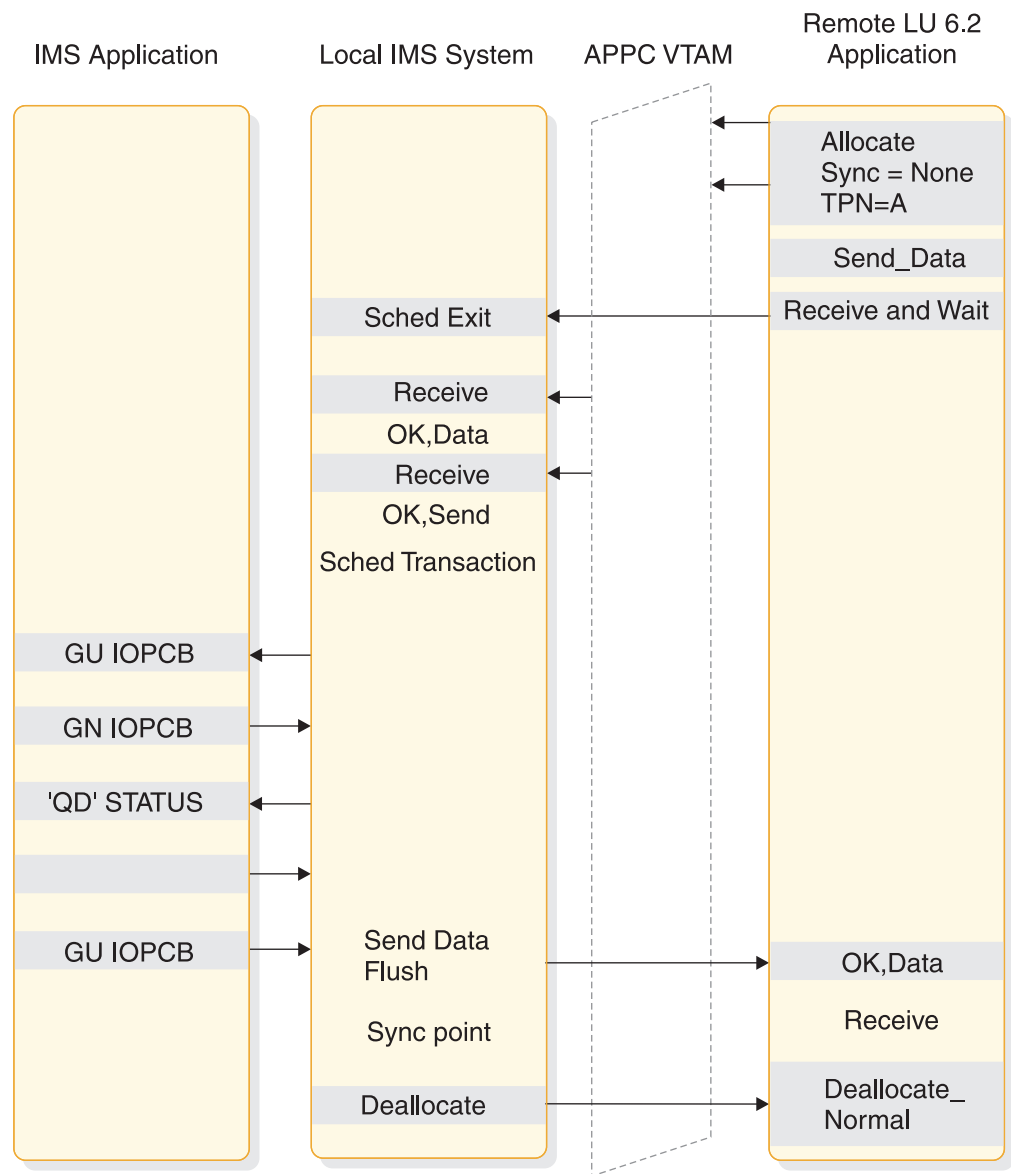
IMS Application

Local IMS System

APPC VTAM

Remote LU 6.2 Application

Allocate
Sync = None
TPN=A

Send_Data

Receive and Wait

Sched Exit

Receive

OK,Data

Receive

OK,Send

Sched Transaction

GU IOPCB

GN IOPCB

'QD' STATUS

GU IOPCB

Send Data
Flush

OK,Data

Receive

Sync point

Deallocate

Deallocate_
Normal